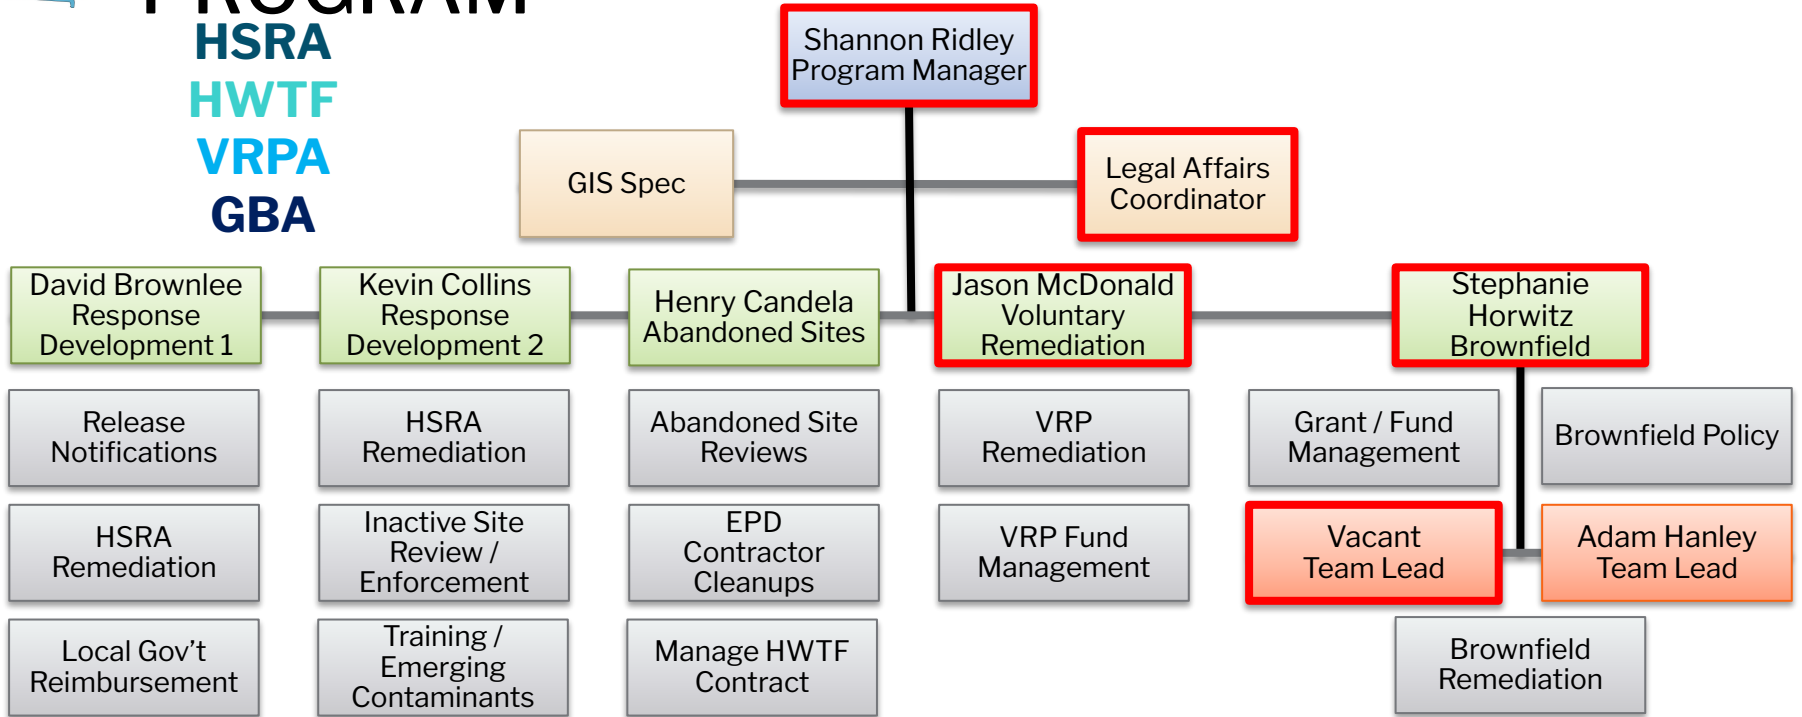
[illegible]

HSRA
HWTF
VRPA
GBA

Shannon Ridley
Program Manager

GIS Spec

Legal Affairs
Coordinator

David Brownlee
Response
Development 1

Kevin Collins
Response
Development 2

Henry Candela
Abandoned Sites

Jason McDonald
Voluntary
Remediation

Stephanie
Horwitz
Brownfield

Release
Notifications

HSRA
Remediation

Abandoned Site
Reviews

VRP
Remediation

Grant / Fund
Management

Brownfield Policy

HSRA
Remediation

Inactive Site
Review /
Enforcement

EPD
Contractor
Cleanups

VRP Fund
Management

Vacant
Team Lead

Adam Hanley
Team Lead

Local Gov't
Reimbursement

Training /
Emerging
Contaminants

Manage HWTF
Contract

Brownfield
Remediation